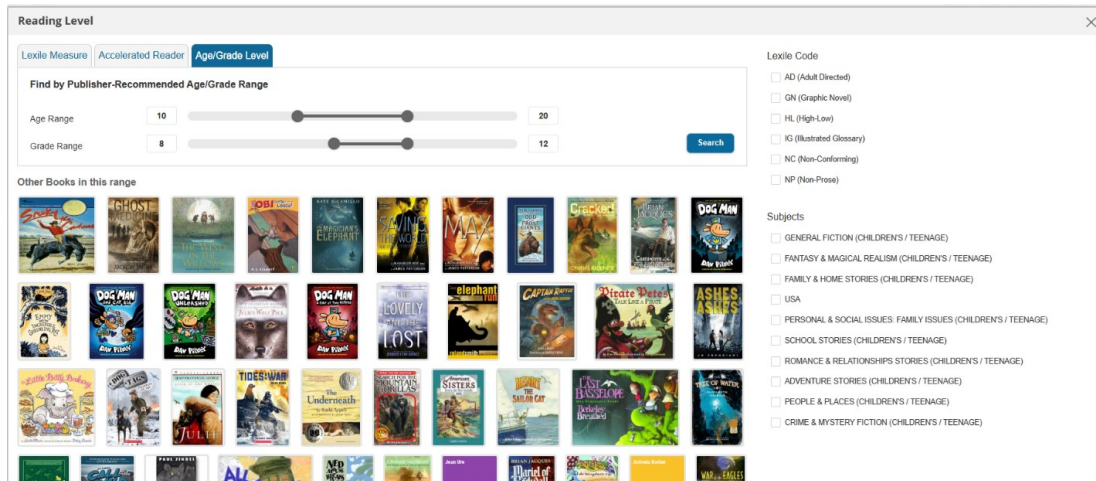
Reading Level

Lexile Measure | Accelerated Reader | Age/Grade Level

Find by Publisher-Recommended Age/Grade Range

Age Range 10 20

Grade Range 8 12

Search

Other Books in this range

Lexile Code

AD (Adult Directed)

GN (Graphic Novel)

HL (High-Low)

IG (Illustrated Glossary)

NC (Non-Conforming)

NP (Non-Prose)

Subjects

GENERAL FICTION (CHILDREN'S / TEENAGE)

FANTASY & MAGICAL REALISM (CHILDREN'S / TEENAGE)

FAMILY & HOME STORIES (CHILDREN'S / TEENAGE)

USA

PERSONAL & SOCIAL ISSUES: FAMILY ISSUES (CHILDREN'S / TEENAGE)

SCHOOL STORIES (CHILDREN'S / TEENAGE)

ROMANCE & RELATIONSHIPS STORIES (CHILDREN'S / TEENAGE)

ADVENTURE STORIES (CHILDREN'S / TEENAGE)

PEOPLE & PLACES (CHILDREN'S / TEENAGE)

CRIME & MYSTERY FICTION (CHILDREN'S / TEENAGE)

Ghost
The Magician's Elephant
Saving the World
Cracked
Dog Man
Dog Man
Dog Man Unleashed
Dog Man
The Lovely and the Lost
elephant run
Captain Rat
Pirate Pete's
Ashes
The Little Bitty Bakery
Tides of War
The Underneath
Sisters
Henry the Sailor Cat
The Last Basselope
Julie